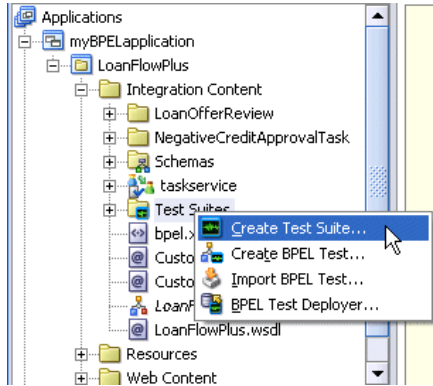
Applications
myBPELapplication
LoanFlowPlus
Integration Content
LoanOfferReview
NegativeCreditApprovalTask
Schemas
taskservice
Test Suites
bpel.x
Custo
Custo
LoanF
LoanFlowPlus.wsdl
Resources
Web Content
Create Test Suite...
Create BPEL Test...
Import BPEL Test...
BPEL Test Deployer...